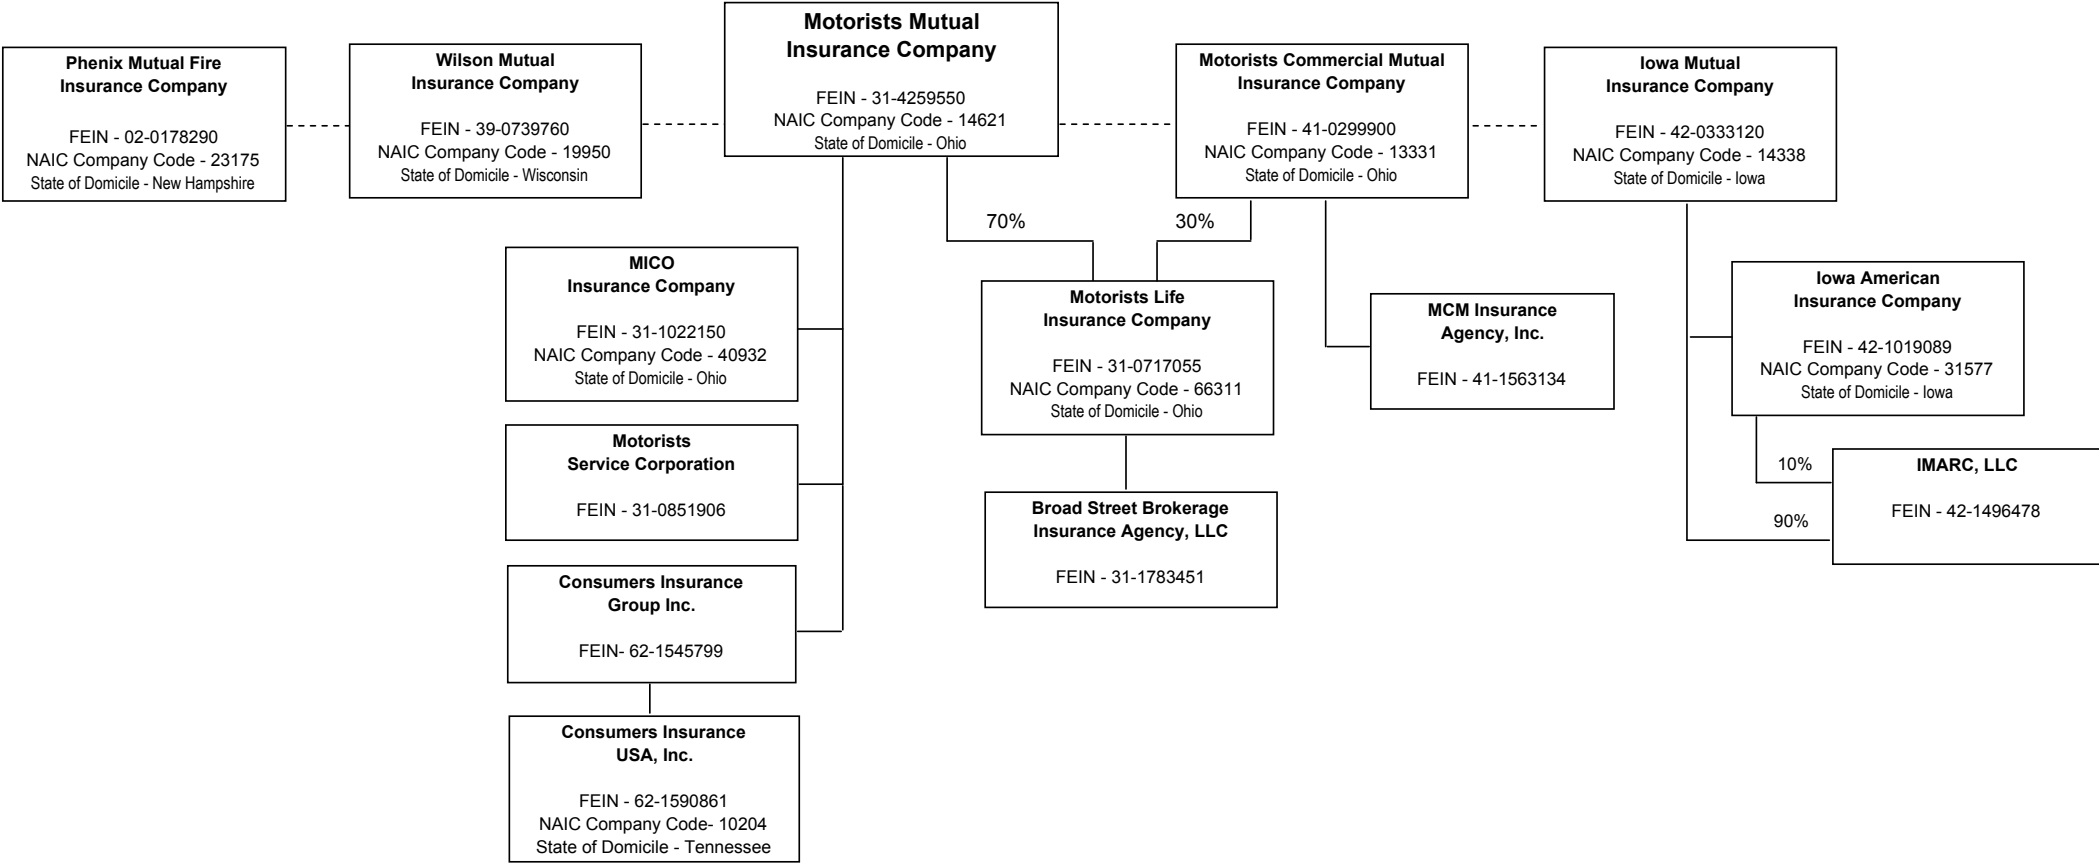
Phenix Mutual Fire Insurance Company

FEIN - 02-0178290
NAIC Company Code - 23175
State of Domicile - New Hampshire

Wilson Mutual Insurance Company

FEIN - 39-0739760
NAIC Company Code - 19950
State of Domicile - Wisconsin

Motorists Mutual Insurance Company

FEIN - 31-4259550
NAIC Company Code - 14621
State of Domicile - Ohio

Motorists Commercial Mutual Insurance Company

FEIN - 41-0299900
NAIC Company Code - 13331
State of Domicile - Ohio

Iowa Mutual Insurance Company

FEIN - 42-0333120
NAIC Company Code - 14338
State of Domicile - Iowa

70%

30%

MICO Insurance Company

FEIN - 31-1022150
NAIC Company Code - 40932
State of Domicile - Ohio

Motorists Life Insurance Company

FEIN - 31-0717055
NAIC Company Code - 66311
State of Domicile - Ohio

MCM Insurance Agency, Inc.

FEIN - 41-1563134

Iowa American Insurance Company

FEIN - 42-1019089
NAIC Company Code - 31577
State of Domicile - Iowa

Motorists Service Corporation

FEIN - 31-0851906

10%

IMARC, LLC

FEIN - 42-1496478

90%

Broad Street Brokerage Insurance Agency, LLC

FEIN - 31-1783451

Consumers Insurance Group Inc.

FEIN- 62-1545799

Consumers Insurance USA, Inc.

FEIN - 62-1590861
NAIC Company Code- 10204
State of Domicile - Tennessee